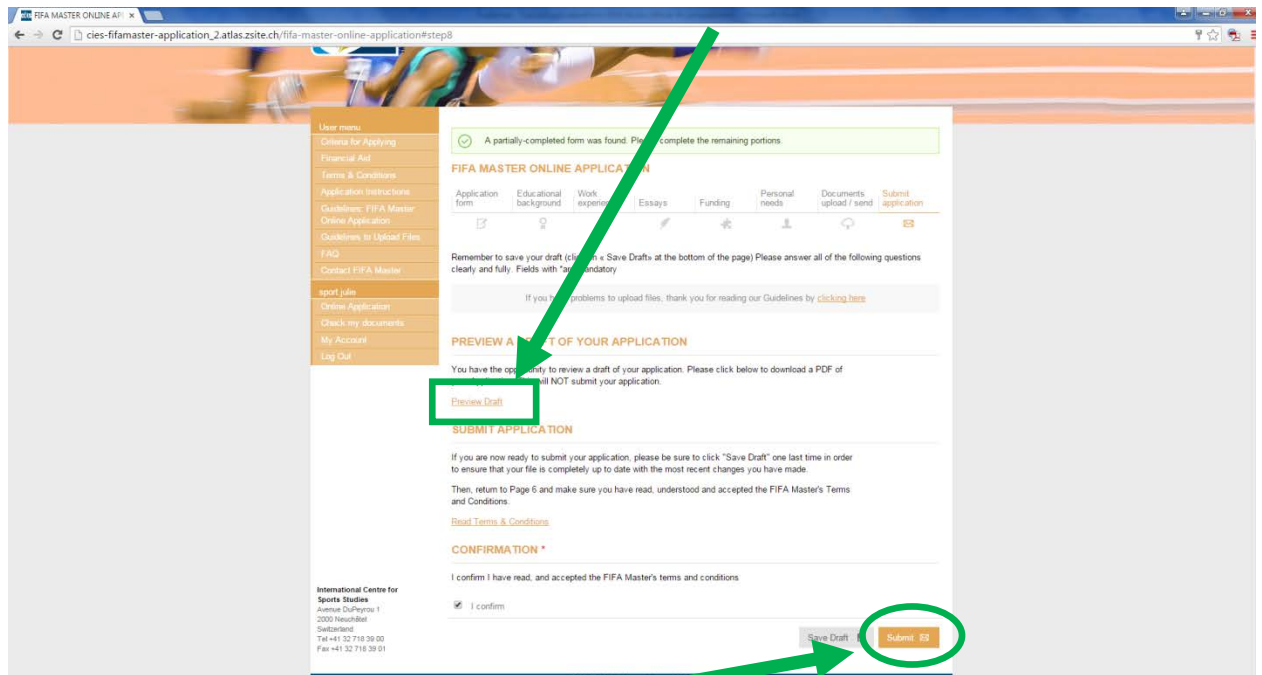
FIFA MASTER ONLINE APP ×

cies-fifamaster-application_2.atlas.zsite.ch/fifa-master-online-application#step8

User menu
Criteria for Applying
Financial Aid
Terms & Conditions
Application Instructions
Guidelines: FIFA Master Online Application
Guidelines to Upload Files
FAQ
Contact FIFA Master

sport julie
Online Application
Check my documents
My Account
Log Out

A partially-completed form was found. Ple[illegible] complete the remaining portions.

FIFA MASTER ONLINE APPLICA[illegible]N

Application form | Educational background | Work experie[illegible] | Essays | Funding | Personal needs | Documents upload / send | Submit application

Remember to save your draft (cli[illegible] « Save Draft» at the bottom of the page) Please answer all of the following questions clearly and fully. Fields with "a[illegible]andatory

If you h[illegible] problems to upload files, thank you for reading our Guidelines by clicking here

PREVIEW A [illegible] OF YOUR APPLICATION

You have the opp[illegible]nity to review a draft of your application. Please click below to download a PDF of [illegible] will NOT submit your application.

Preview Draft

SUBMIT APPLICATION

If you are now ready to submit your application, please be sure to click "Save Draft" one last time in order to ensure that your file is completely up to date with the most recent changes you have made.

Then, return to Page 6 and make sure you have read, understood and accepted the FIFA Master's Terms and Conditions.

Read Terms & Conditions

CONFIRMATION *

I confirm I have read, and accepted the FIFA Master's terms and conditions

I confirm

Save Draft

Submit

International Centre for Sports Studies
Avenue DuPeyrou 1
2000 Neuchâtel
Switzerland
Tel +41 32 718 39 00
Fax +41 32 718 39 01